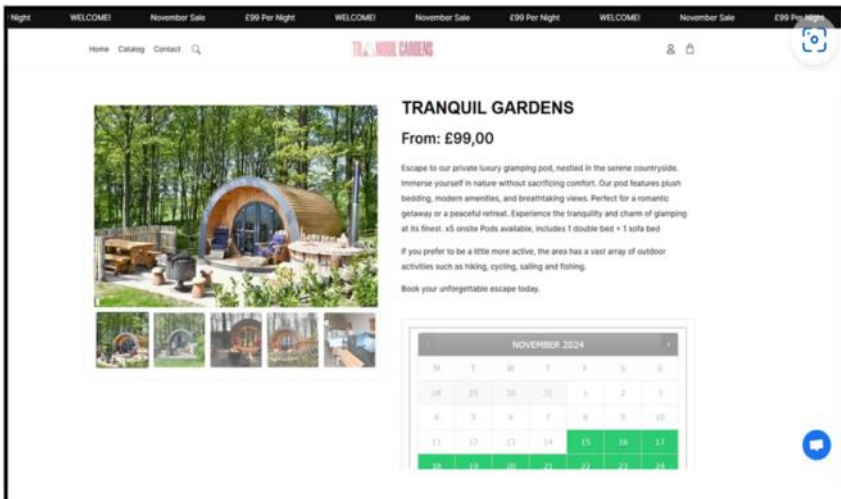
Night WELCOME! November Sale £99 Per Night WELCOME! November Sale £99 Per Night WELCOME! November Sale £99 Per Night

Home Catalog Contact

TRANQUIL GARDENS

TRANQUIL GARDENS

From: £99,00

Escape to our private luxury glamping pod, nestled in the serene countryside. Immerse yourself in nature without sacrificing comfort. Our pod features plush bedding, modern amenities, and breathtaking views. Perfect for a romantic getaway or a peaceful retreat. Experience the tranquility and charm of glamping at its finest. x5 onsite Pods available, includes 1 double bed + 1 sofa bed

If you prefer to be a little more active, the area has a vast array of outdoor activities such as hiking, cycling, sailing and fishing.

Book your unforgettable escape today.

NOVEMBER 2024

| M | T | W | T | F | S | S |
|---|---|---|---|---|---|---|
| 28 | 29 | 30 | 31 | 1 | 2 | 3 |
| 4 | 5 | 6 | 7 | 8 | 9 | 10 |
| 11 | 12 | 13 | 14 | 15 | 16 | 17 |
| 18 | 19 | 20 | 21 | 22 | 23 | 24 |